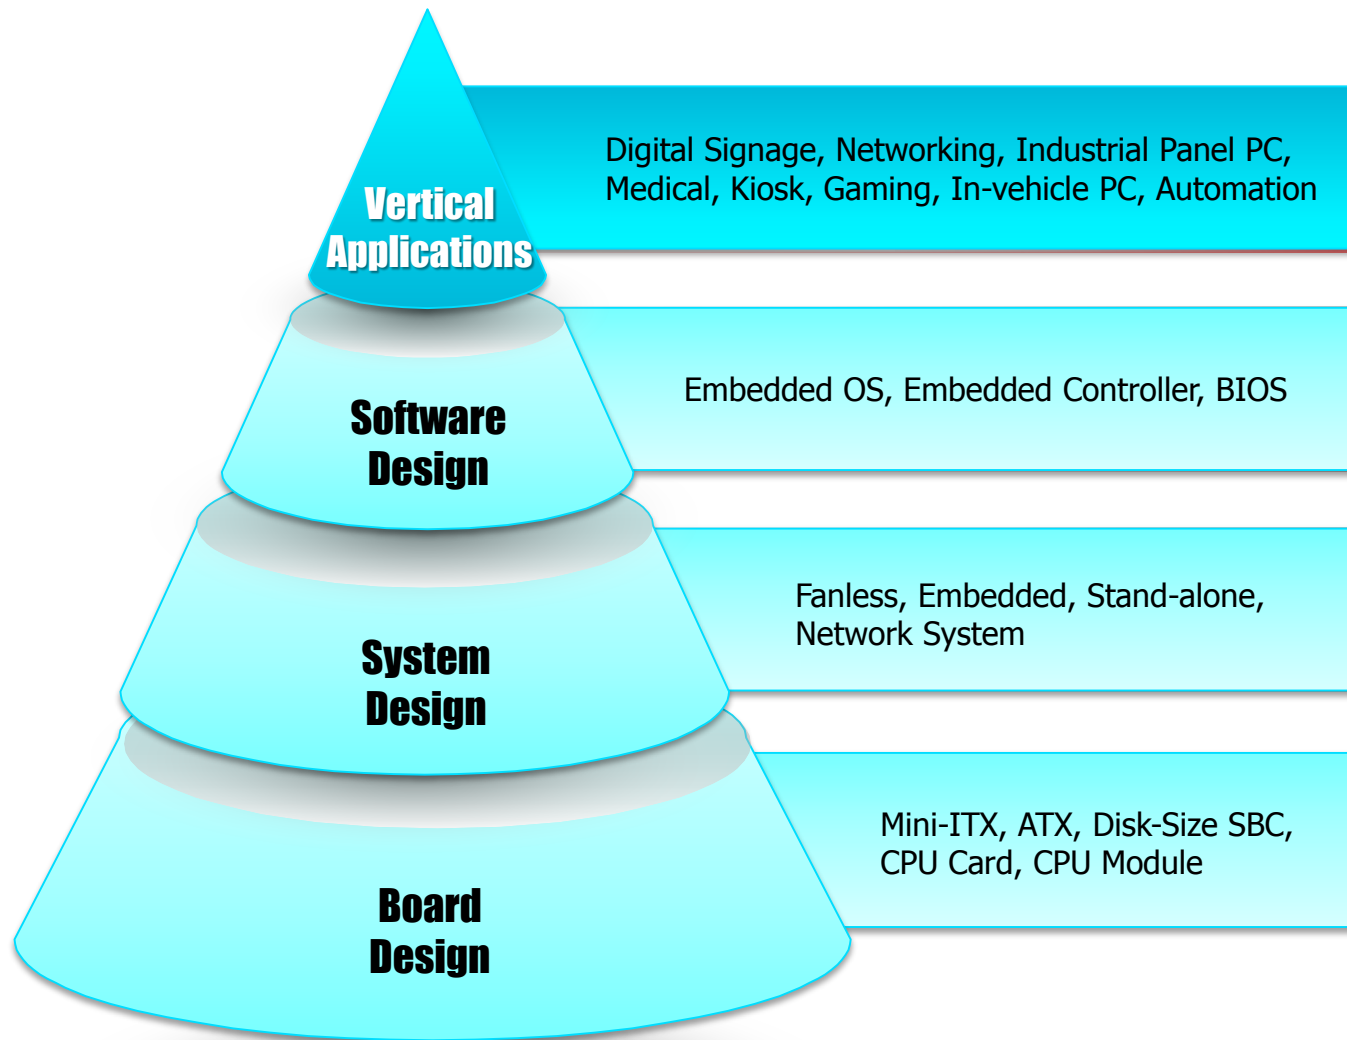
Vertical Applications

Digital Signage, Networking, Industrial Panel PC, Medical, Kiosk, Gaming, In-vehicle PC, Automation

Software Design

Embedded OS, Embedded Controller, BIOS

System Design

Fanless, Embedded, Stand-alone, Network System

Board Design

Mini-ITX, ATX, Disk-Size SBC, CPU Card, CPU Module